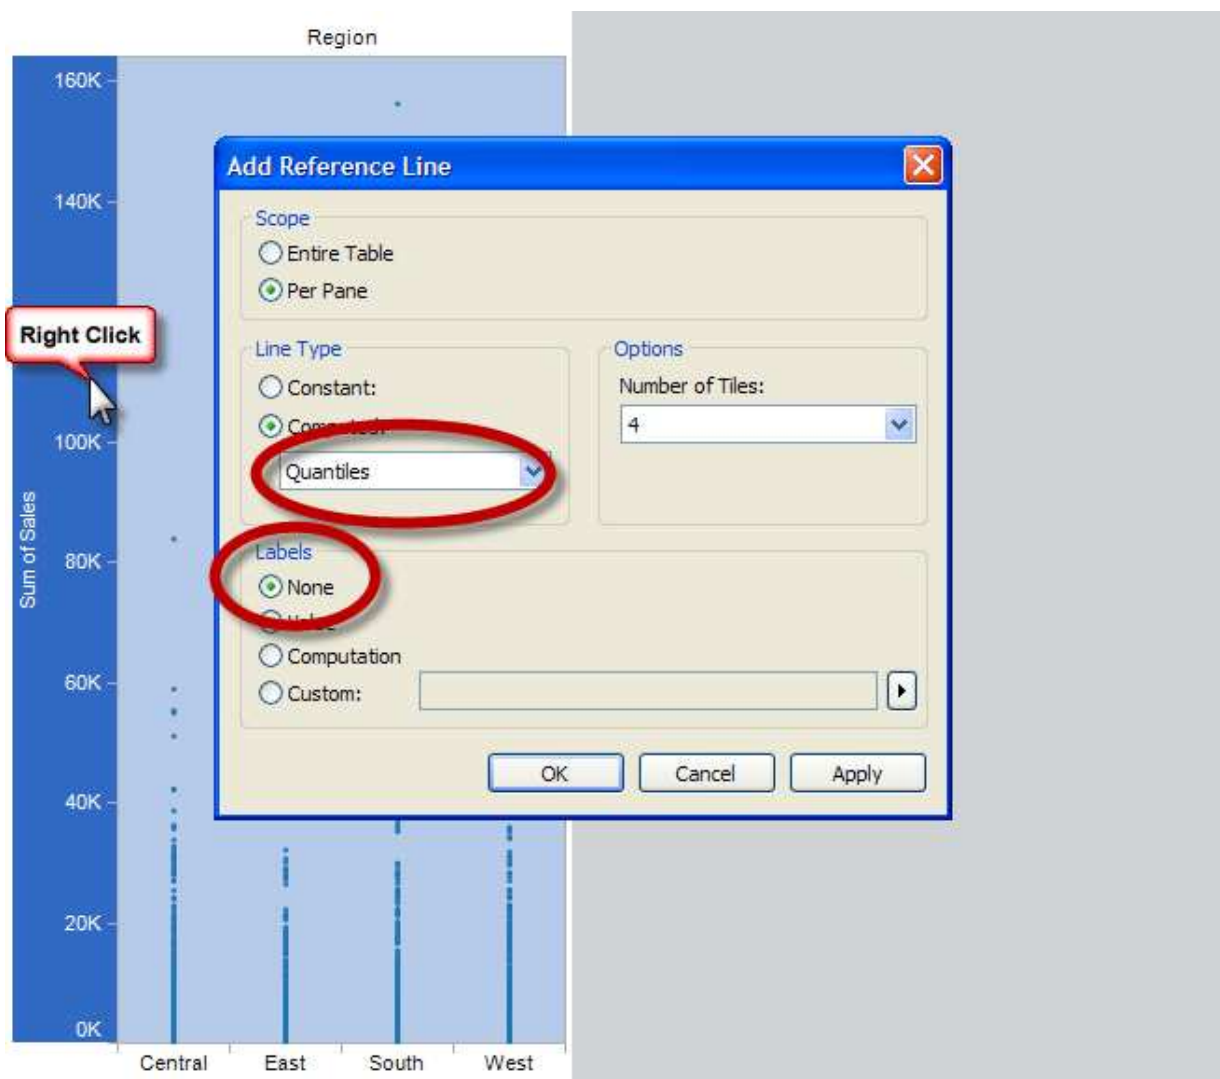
Region

160K

140K

100K

80K

60K

40K

20K

0K

Sum of Sales

Central East South West

Right Click

Add Reference Line

Scope
Entire Table
Per Pane

Line Type
Constant:
Com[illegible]
Quantiles

Options
Number of Tiles:
4

Labels
None
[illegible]
Computation
Custom:

OK Cancel Apply